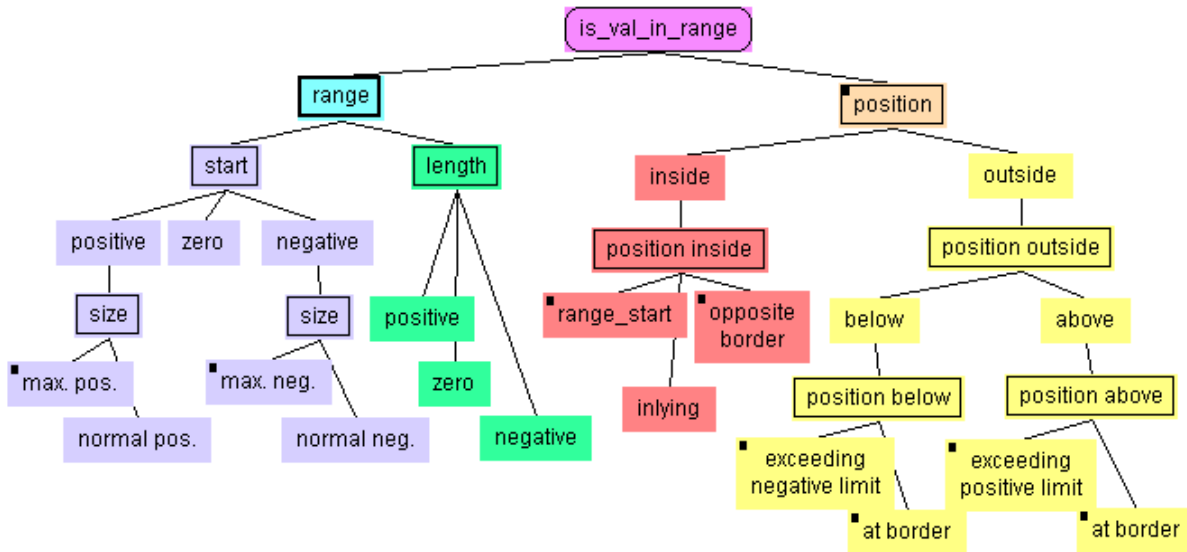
is_val_in_range

range

position

start

length

inside

outside

positive

zero

negative

position inside

position outside

size

size

positive

range_start

opposite border

below

above

max. pos.

max. neg.

zero

inlying

position below

position above

normal pos.

normal neg.

negative

exceeding negative limit

exceeding positive limit

at border

at border